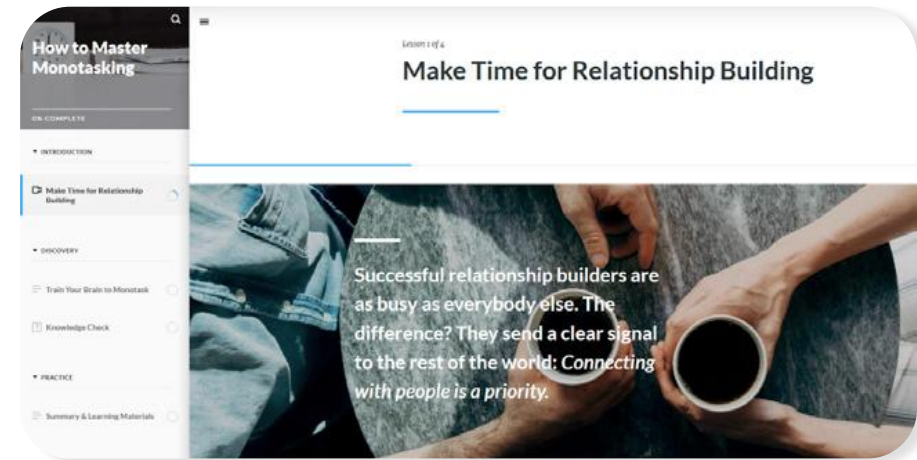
How to Master Monotasking

0% COMPLETE

INTRODUCTION

Make Time for Relationship Building

DISCOVERY

Train Your Brain to Monotask

Knowledge Check

PRACTICE

Summary & Learning Materials

Lesson 1 of 4

Make Time for Relationship Building

Successful relationship builders are as busy as everybody else. The difference? They send a clear signal to the rest of the world: *Connecting with people is a priority.*